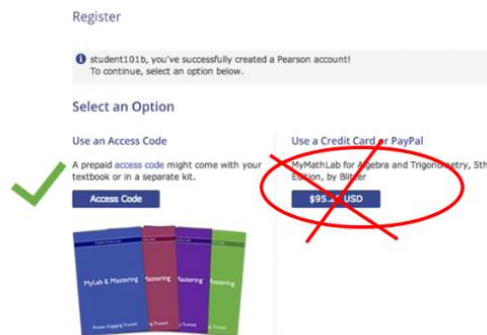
Register

student101b, you've successfully created a Pearson account! To continue, select an option below.

Select an Option

Use an Access Code

A prepaid access code might come with your textbook or in a separate kit.

Access Code

MyLab & Mastering

Mastering

Mastering

Mastering

Use a Credit Card or PayPal

MyMathLab for Algebra and Trigonometry, 5th Edition, by Blitzer

$95.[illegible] USD